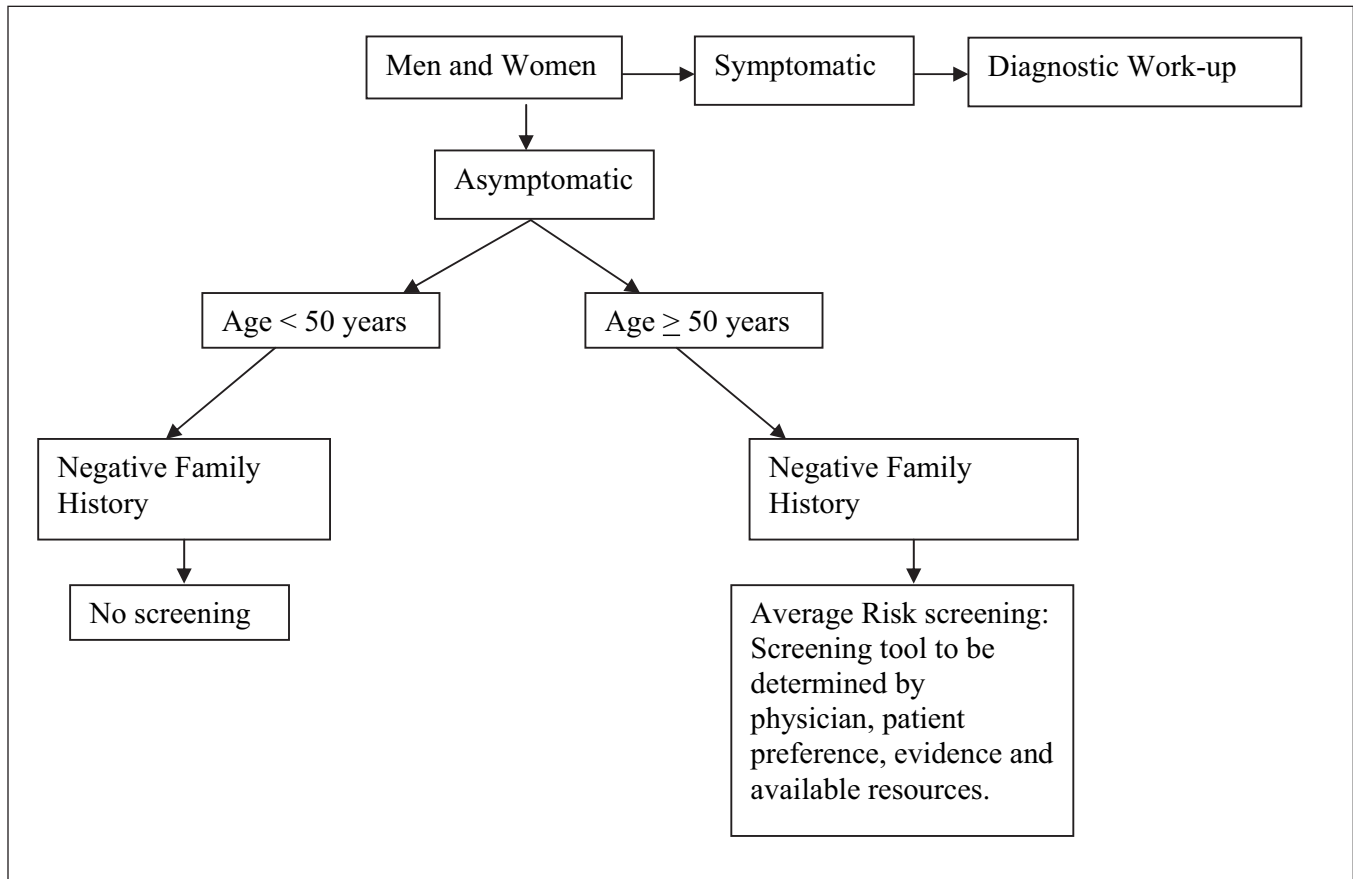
Men and Women

Symptomatic

Diagnostic Work-up

Asymptomatic

Age < 50 years

Age $\geq$ 50 years

Negative Family History

No screening

Negative Family History

Average Risk screening: Screening tool to be determined by physician, patient preference, evidence and available resources.